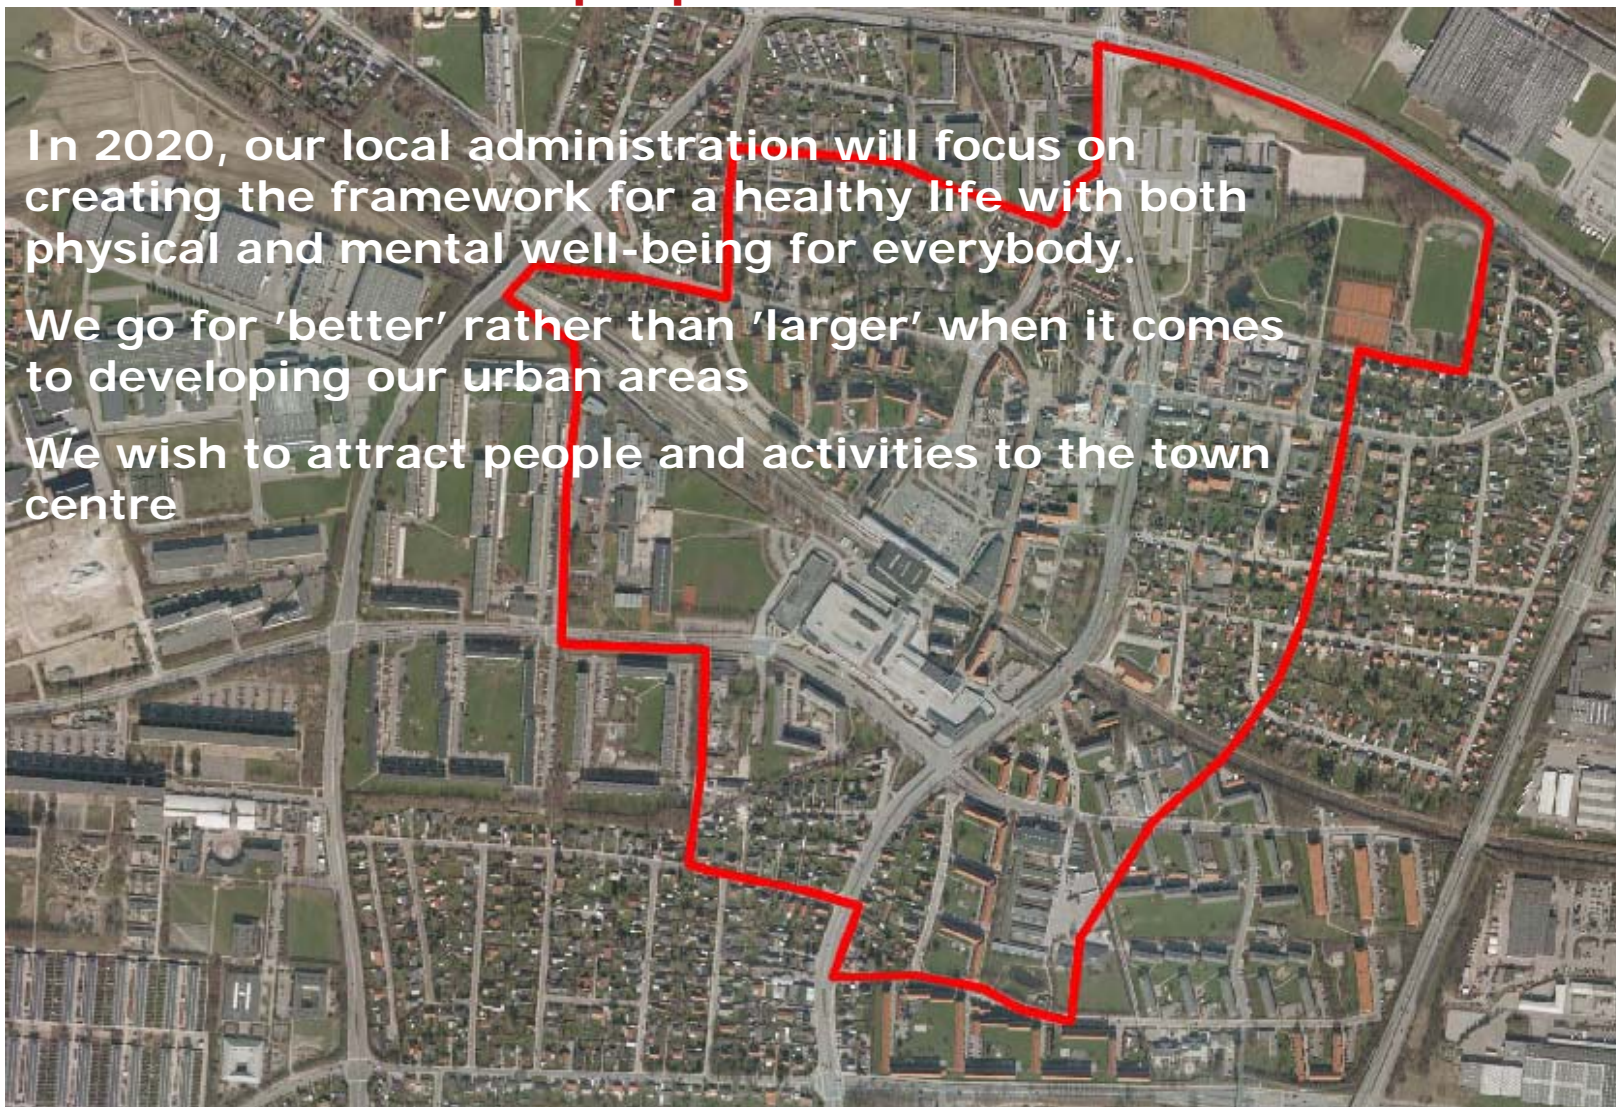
In 2020, our local administration will focus on creating the framework for a healthy life with both physical and mental well-being for everybody.

We go for 'better' rather than 'larger' when it comes to developing our urban areas

We wish to attract people and activities to the town centre